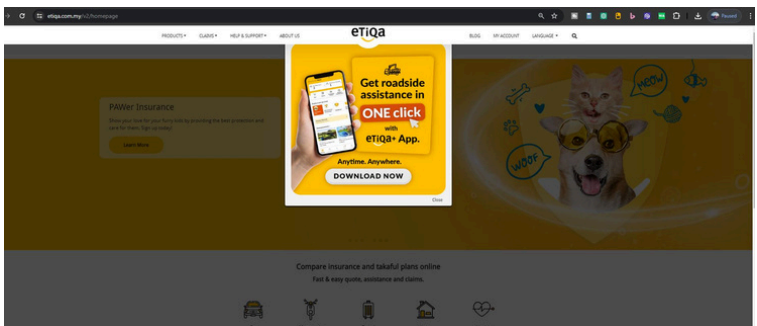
etiqa.com.my/v2/homepage

Paused

PRODUCTS CLAIMS HELP & SUPPORT ABOUT US

eTiQa

BLOG MY ACCOUNT LANGUAGE

PAWer Insurance

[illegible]

Learn More

Get roadside assistance in ONE click with eTiQa+ App.

Anytime. Anywhere.

DOWNLOAD NOW

Close

MEOW

WOOF

Compare insurance and takaful plans online

Fast & easy quote, assistance and claims.